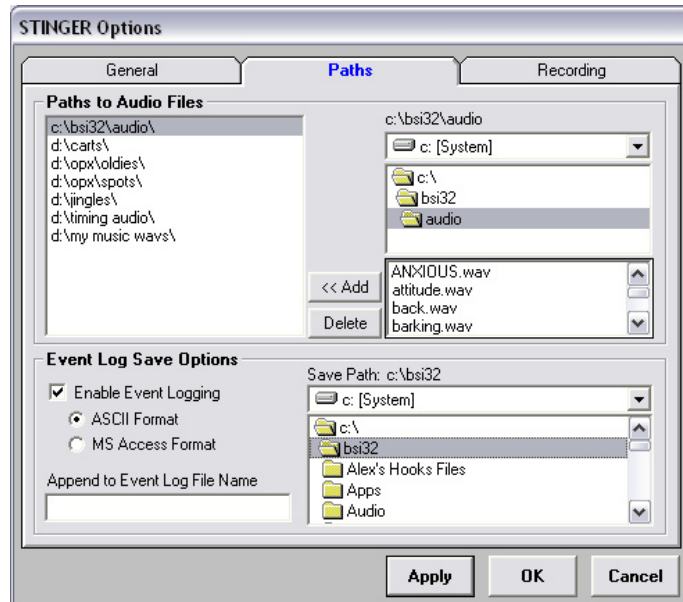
STINGER Options

General
Paths
Recording

Paths to Audio Files

c:\bsi32\audio\
d:\carts\
d:\opx\oldies\
d:\opx\spots\
d:\jingles\
d:\timing audio\
d:\my music wavs\

c:\bsi32\audio
c: [System]
c:\
bsi32
audio

<< Add
Delete

ANXIOUS.wav
attitude.wav
back.wav
barking.wav

Event Log Save Options

Enable Event Logging
ASCII Format
MS Access Format

Append to Event Log File Name

Save Path: c:\bsi32
c: [System]
c:\
bsi32
Alex's Hooks Files
Apps
Audio

Apply
OK
Cancel